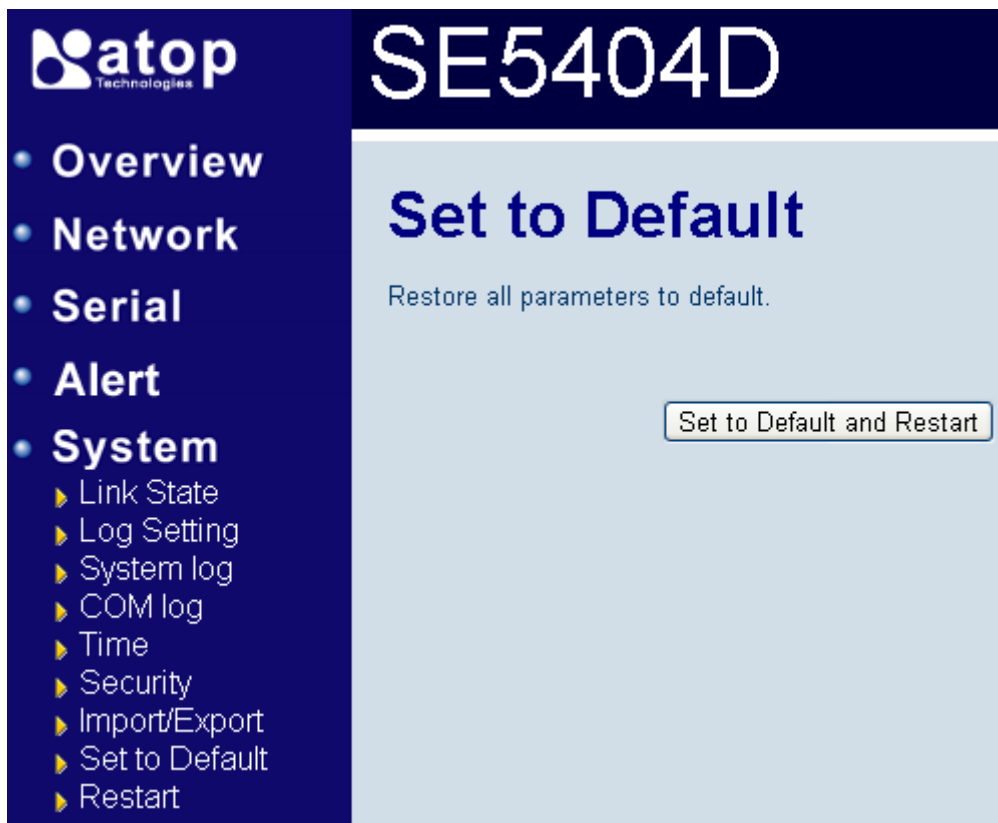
atop
Technologies

SE5404D

Overview
Network
Serial
Alert
System
Link State
Log Setting
System log
COM log
Time
Security
Import/Export
Set to Default
Restart

Set to Default

Restore all parameters to default.

Set to Default and Restart